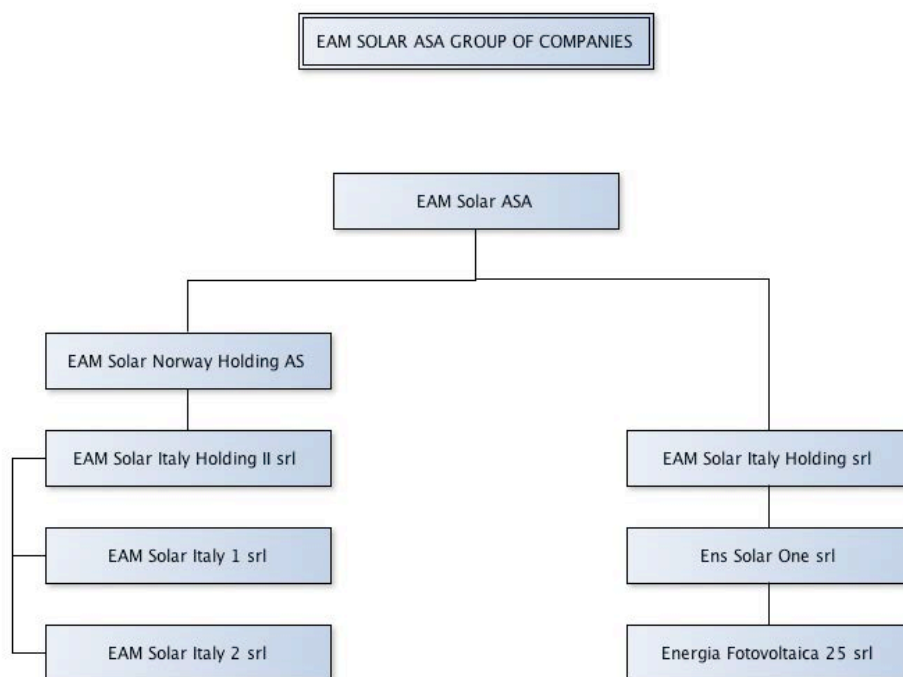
EAM SOLAR ASA GROUP OF COMPANIES

EAM Solar ASA

EAM Solar Norway Holding AS

EAM Solar Italy Holding II srl

EAM Solar Italy 1 srl

EAM Solar Italy 2 srl

EAM Solar Italy Holding srl

Ens Solar One srl

Energia Fotovoltaica 25 srl